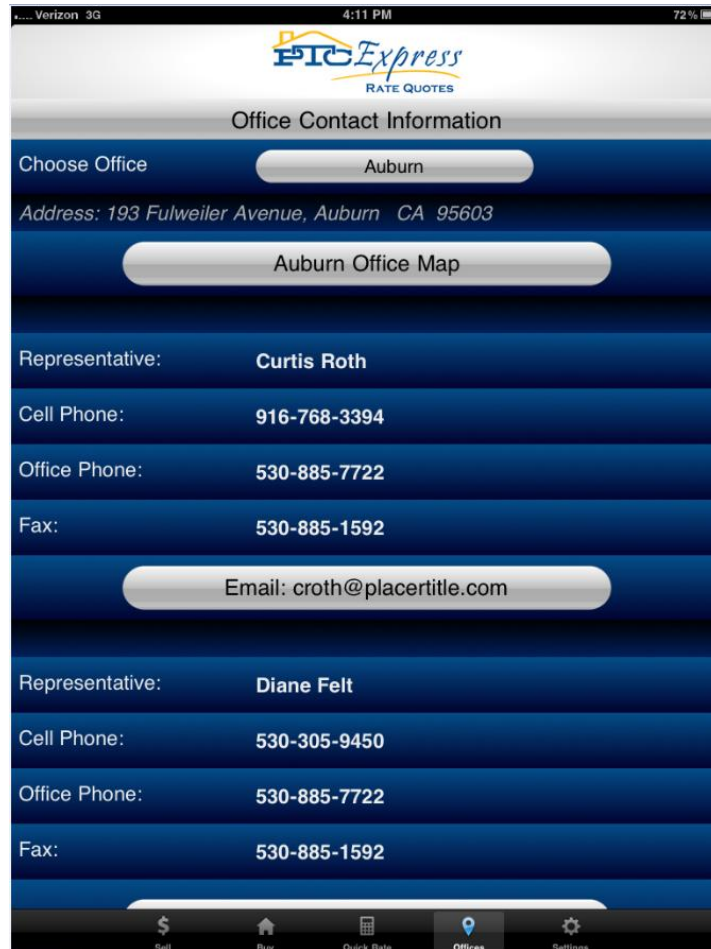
Verizon 3G 4:11 PM 72%

PTC Express
RATE QUOTES

Office Contact Information

Choose Office Auburn

Address: 193 Fulweiler Avenue, Auburn CA 95603

Auburn Office Map

Representative: Curtis Roth

Cell Phone: 916-768-3394

Office Phone: 530-885-7722

Fax: 530-885-1592

Email: croth@placertitle.com

Representative: Diane Felt

Cell Phone: 530-305-9450

Office Phone: 530-885-7722

Fax: 530-885-1592

Sell Buy Quick Rate Offices Settings